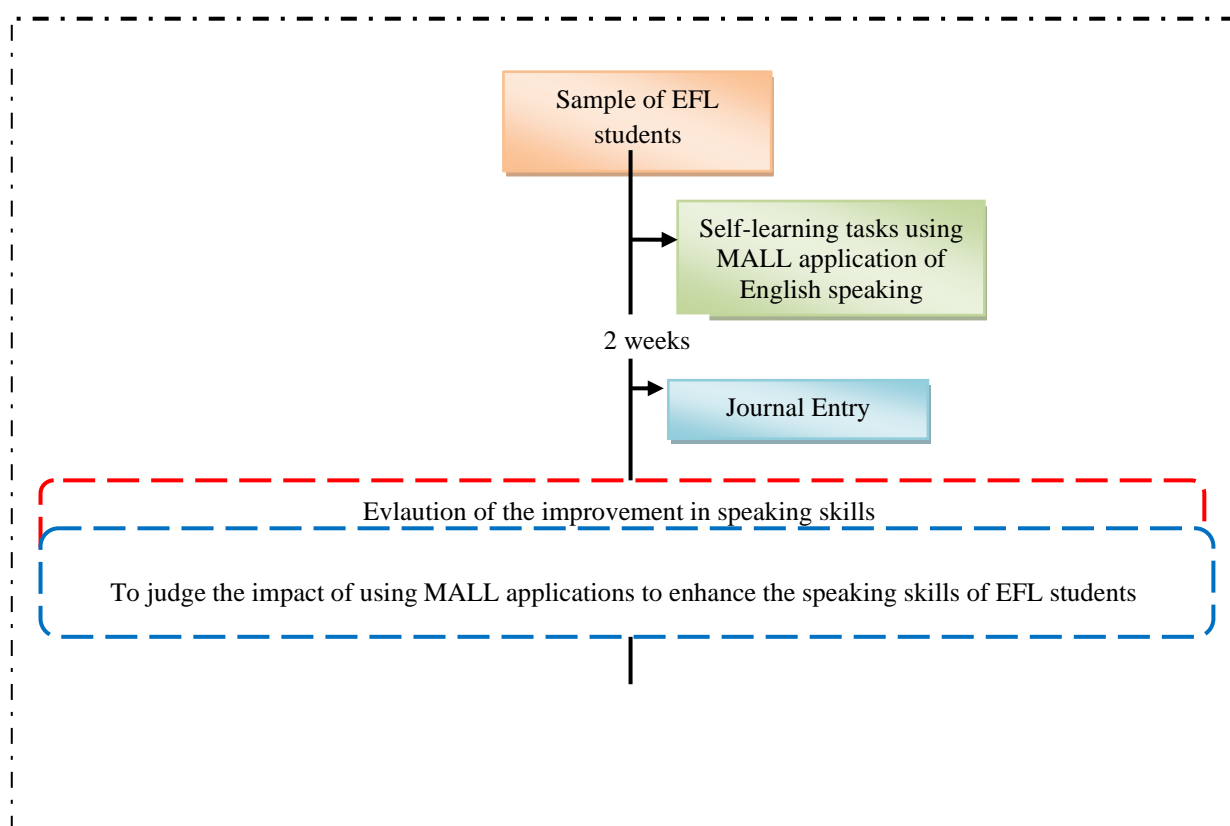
Sample of EFL students

Self-learning tasks using MALL application of English speaking

2 weeks

Journal Entry

Evlaution of the improvement in speaking skills

To judge the impact of using MALL applications to enhance the speaking skills of EFL students